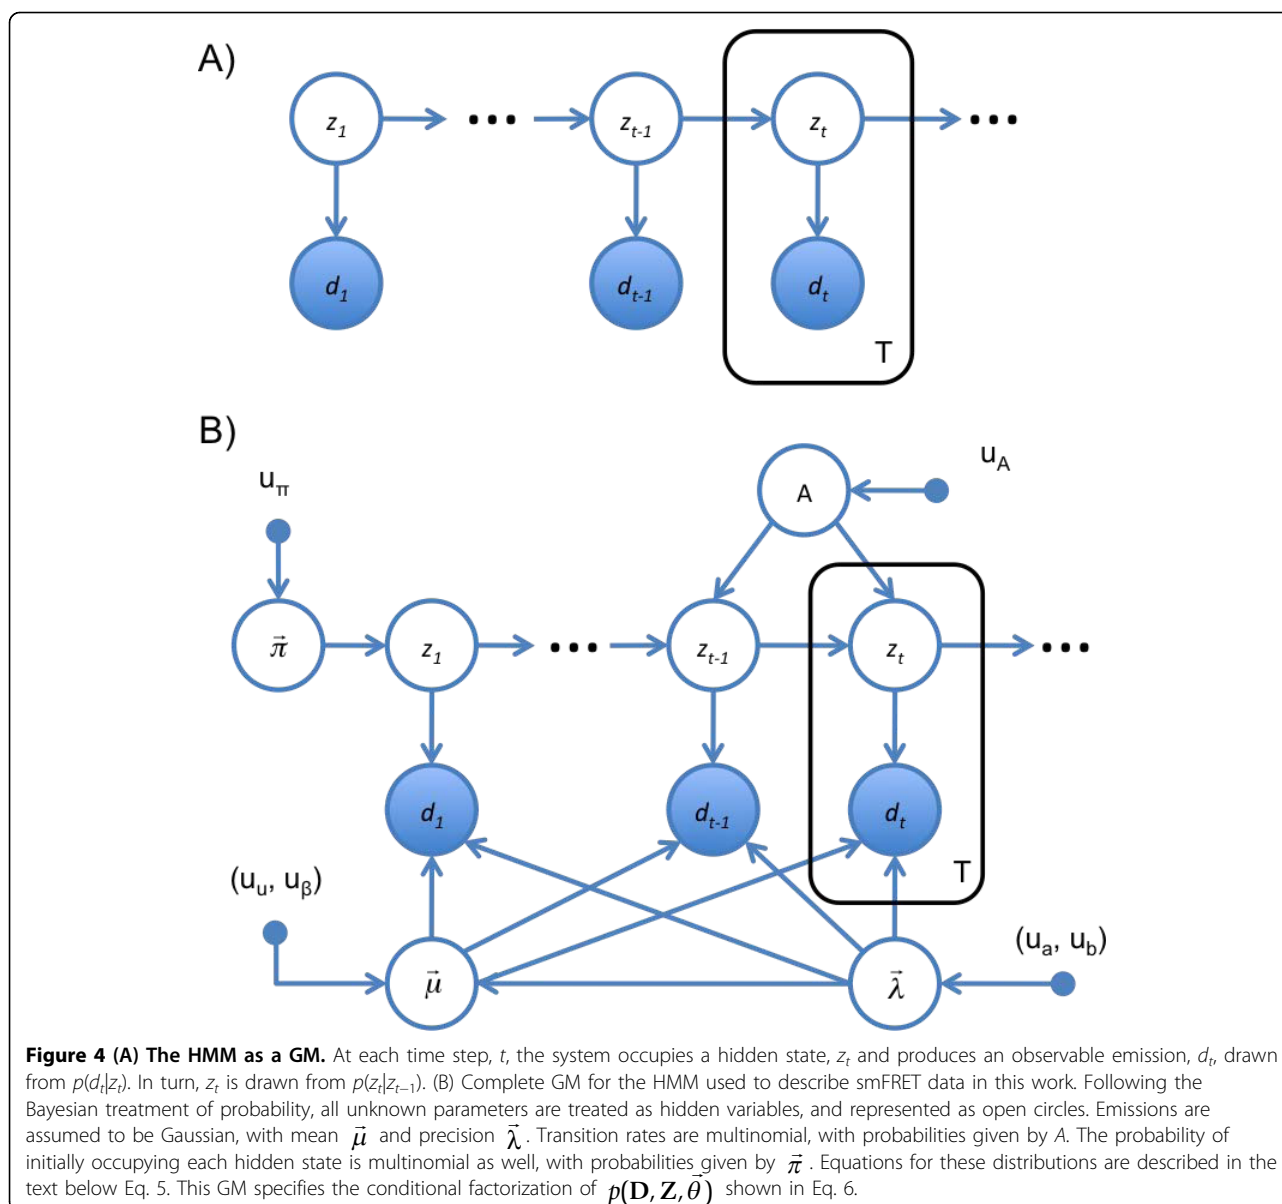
A)

$z_1$ ••• $z_{t-1}$ $z_t$ •••

$d_1$ $d_{t-1}$ $d_t$

T

B)

$u_A$

A

$u_\pi$

$\vec{\pi}$ $z_1$ ••• $z_{t-1}$ $z_t$ •••

$d_1$ $d_{t-1}$ $d_t$

T

$(u_u, u_\beta)$

$(u_a, u_b)$

$\vec{\mu}$ $\vec{\lambda}$

**Figure 4 (A) The HMM as a GM.** At each time step, $t$, the system occupies a hidden state, $z_t$ and produces an observable emission, $d_t$, drawn from $p(d_t|z_t)$. In turn, $z_t$ is drawn from $p(z_t|z_{t-1})$. (B) Complete GM for the HMM used to describe smFRET data in this work. Following the Bayesian treatment of probability, all unknown parameters are treated as hidden variables, and represented as open circles. Emissions are assumed to be Gaussian, with mean $\vec{\mu}$ and precision $\vec{\lambda}$. Transition rates are multinomial, with probabilities given by $A$. The probability of initially occupying each hidden state is multinomial as well, with probabilities given by $\vec{\pi}$. Equations for these distributions are described in the text below Eq. 5. This GM specifies the conditional factorization of $p(\mathbf{D}, \mathbf{Z}, \vec{\theta})$ shown in Eq. 6.